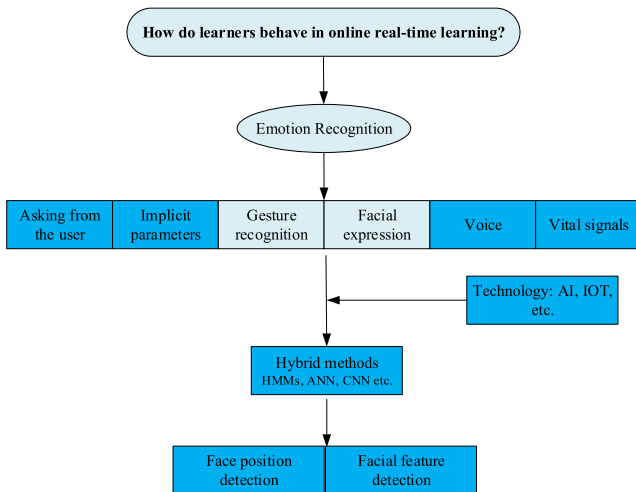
How do learners behave in online real-time learning?

Emotion Recognition

| Asking from the user | Implicit parameters | Gesture recognition | Facial expression | Voice | Vital signals |
|---|---|---|---|---|---|

Technology: AI, IOT, etc.

Hybrid methods
HMMs, ANN, CNN etc.

| Face position detection | Facial feature detection |
|---|---|